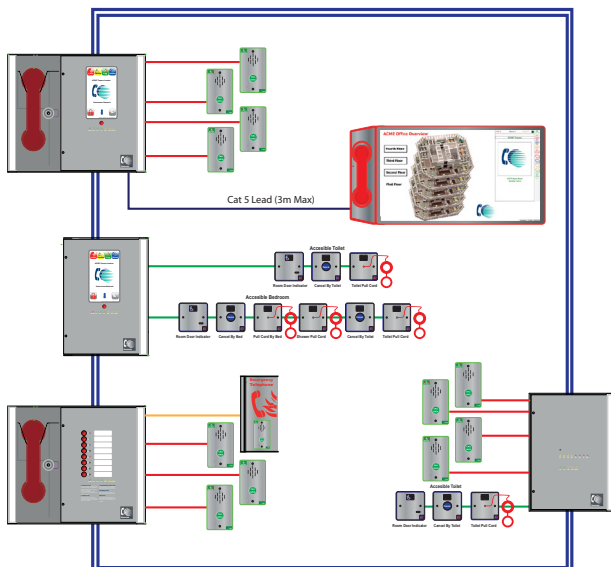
ACME Office Overview

Fourth Floor

Third Floor

Second Floor

First Floor

Cat 5 Lead (3m Max)

Accessible Toilet

Room Door Indicator

Cancel By Toilet

Toilet Pull Cord

Accessible Bedroom

Room Door Indicator

Cancel By Bed

Pull Cord By Bed

Shower Pull Cord

Cancel By Toilet

Toilet Pull Cord

Emergency Telephone

Accessible Toilet

Room Door Indicator

Cancel By Toilet

Toilet Pull Cord